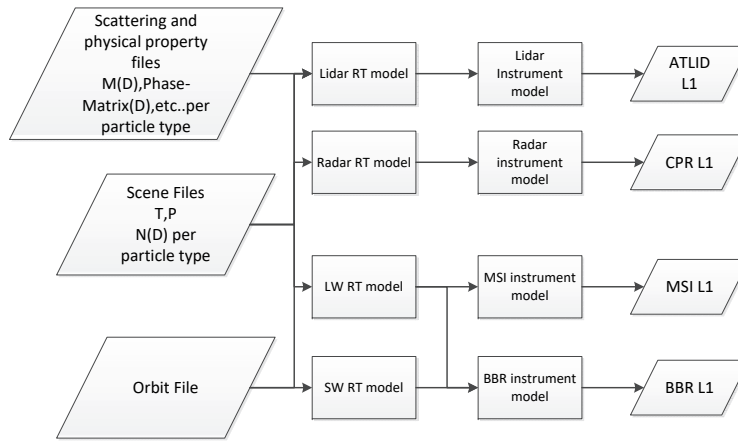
Scattering and physical property files M(D),Phase-Matrix(D),etc..per particle type

Scene Files T,P N(D) per particle type

Orbit File

Lidar RT model

Radar RT model

LW RT model

SW RT model

Lidar Instrument model

Radar instrument model

MSI instrument model

BBR instrument model

ATLID L1

CPR L1

MSI L1

BBR L1